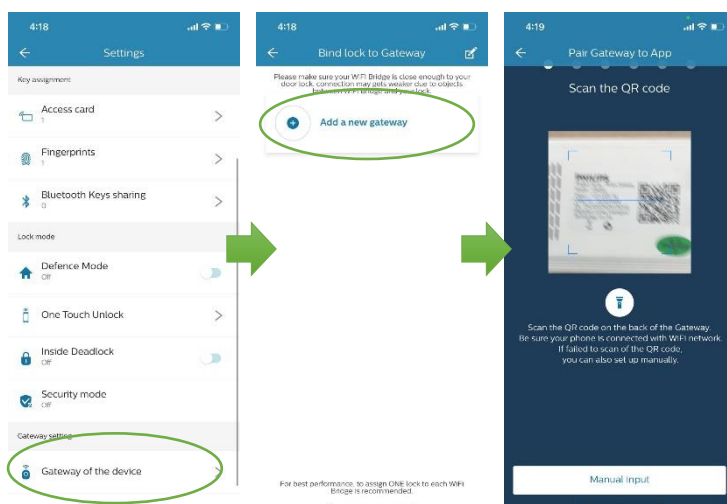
4:18

Settings

Key assignment

Access card
1

Fingerprints
1

Bluetooth Keys sharing
0

Lock mode

Defence Mode
Off

One Touch Unlock

Inside Deadlock
Off

Security mode
Off

Gateway setting

Gateway of the device

4:18

Bind lock to Gateway

Please make sure your WiFi Bridge is close enough to your door lock, connection may gets weaker due to objects between WiFi Bridge and your lock.

Add a new gateway

For best performance, to assign ONE lock to each WiFi Bridge is recommended.

4:19

Pair Gateway to App

Scan the QR code

PHILIPS

Scan the QR code on the back of the Gateway.
Be sure your phone is connected with WiFi network.
If failed to scan of the QR code,
you can also set up manually.

Manual input